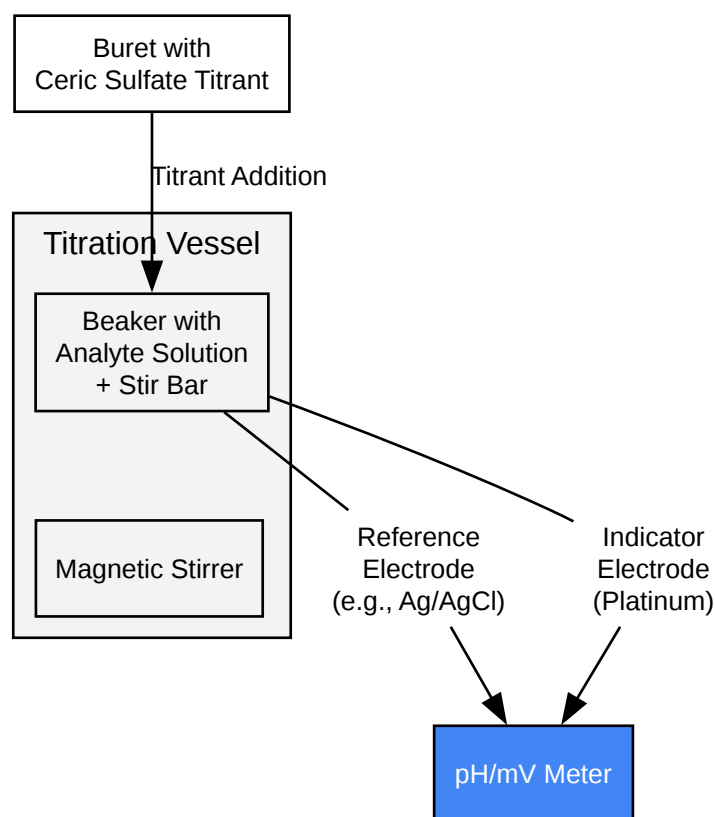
Buret with
Ceric Sulfate Titrant

Titrant Addition

Titration Vessel

Beaker with
Analyte Solution
+ Stir Bar

Magnetic Stirrer

Reference
Electrode
(e.g., Ag/AgCl)

Indicator
Electrode
(Platinum)

pH/mV Meter